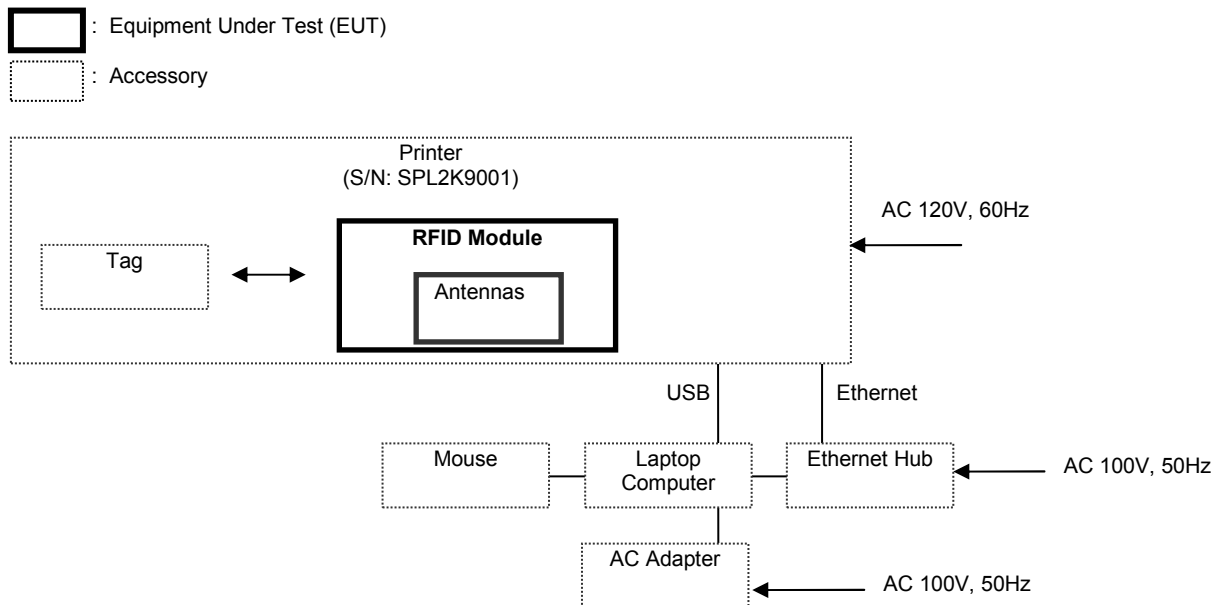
: Equipment Under Test (EUT)

: Accessory

Printer
(S/N: SPL2K9001)

AC 120V, 60Hz

RFID Module

Tag

Antennas

USB

Ethernet

Mouse

Laptop Computer

Ethernet Hub

AC 100V, 50Hz

AC Adapter

AC 100V, 50Hz